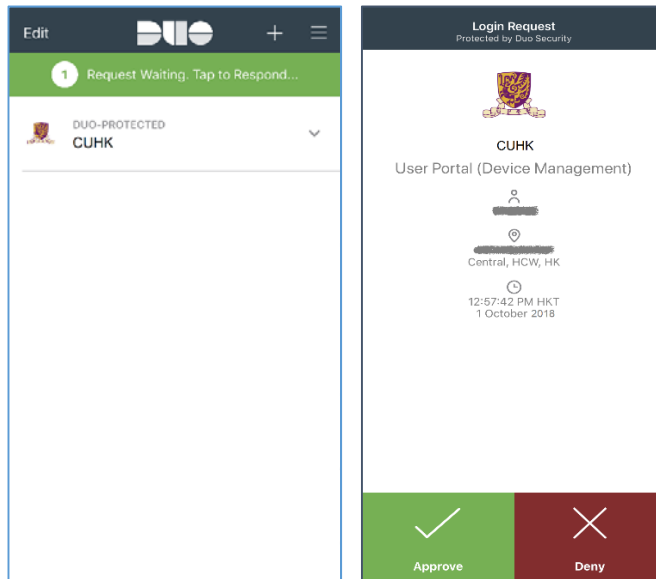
Edit DUO + ☰

1 Request Waiting. Tap to Respond...

DUO-PROTECTED
CUHK

Login Request
Protected by Duo Security

CUHK
User Portal (Device Management)

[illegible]

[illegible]
Central, HCW, HK

12:57:42 PM HKT
1 October 2018

Approve

Deny